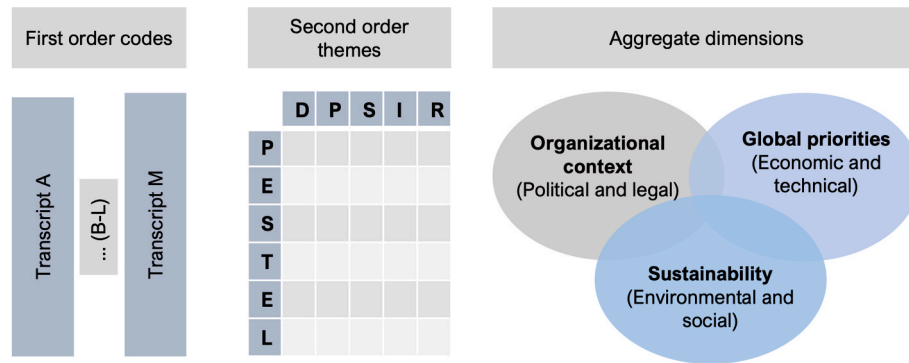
First order codes

Second order themes

Aggregate dimensions

Transcript A

... (B-L)

Transcript M

|   | D | P | S | I | R |
|---|---|---|---|---|---|
| P |   |   |   |   |   |
| E |   |   |   |   |   |
| S |   |   |   |   |   |
| T |   |   |   |   |   |
| E |   |   |   |   |   |
| L |   |   |   |   |   |

Organizational context
(Political and legal)

Global priorities
(Economic and technical)

Sustainability
(Environmental and social)